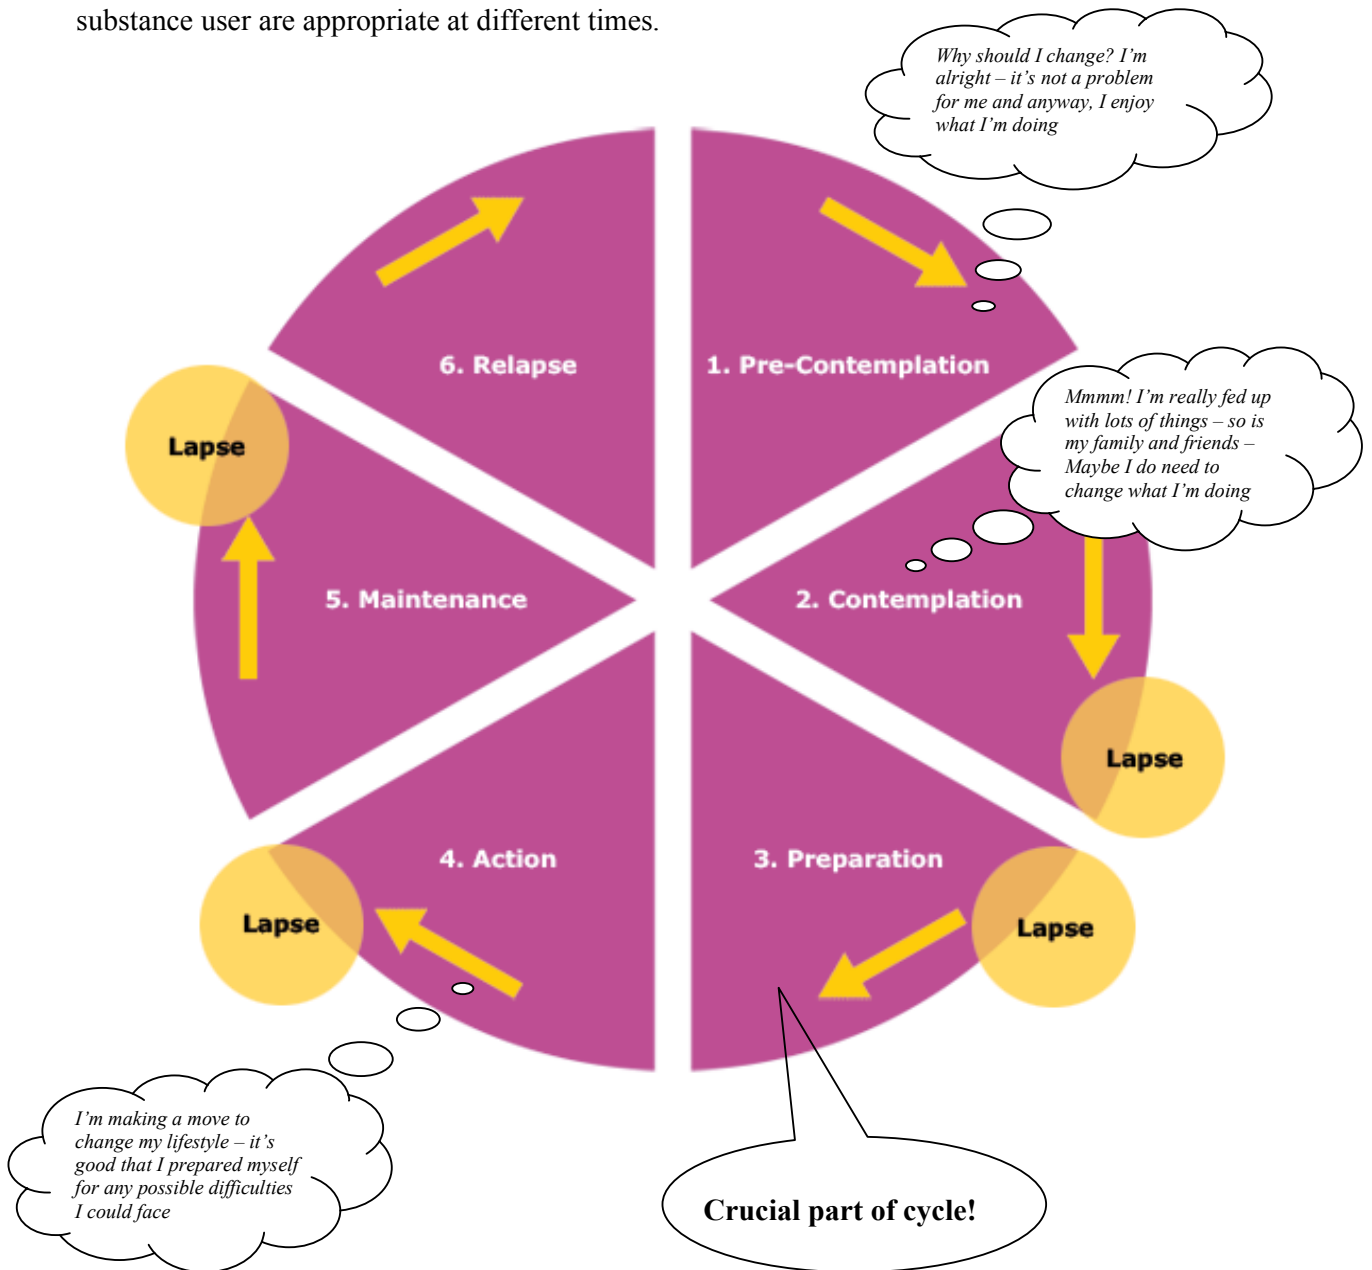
substance user are appropriate at different times.

Why should I change? I'm alright – it's not a problem for me and anyway, I enjoy what I'm doing

6. Relapse

1. Pre-Contemplation

Lapse

Mmmm! I'm really fed up with lots of things – so is my family and friends – Maybe I do need to change what I'm doing

5. Maintenance

2. Contemplation

Lapse

4. Action

3. Preparation

Lapse

Lapse

I'm making a move to change my lifestyle – it's good that I prepared myself for any possible difficulties I could face

Crucial part of cycle!